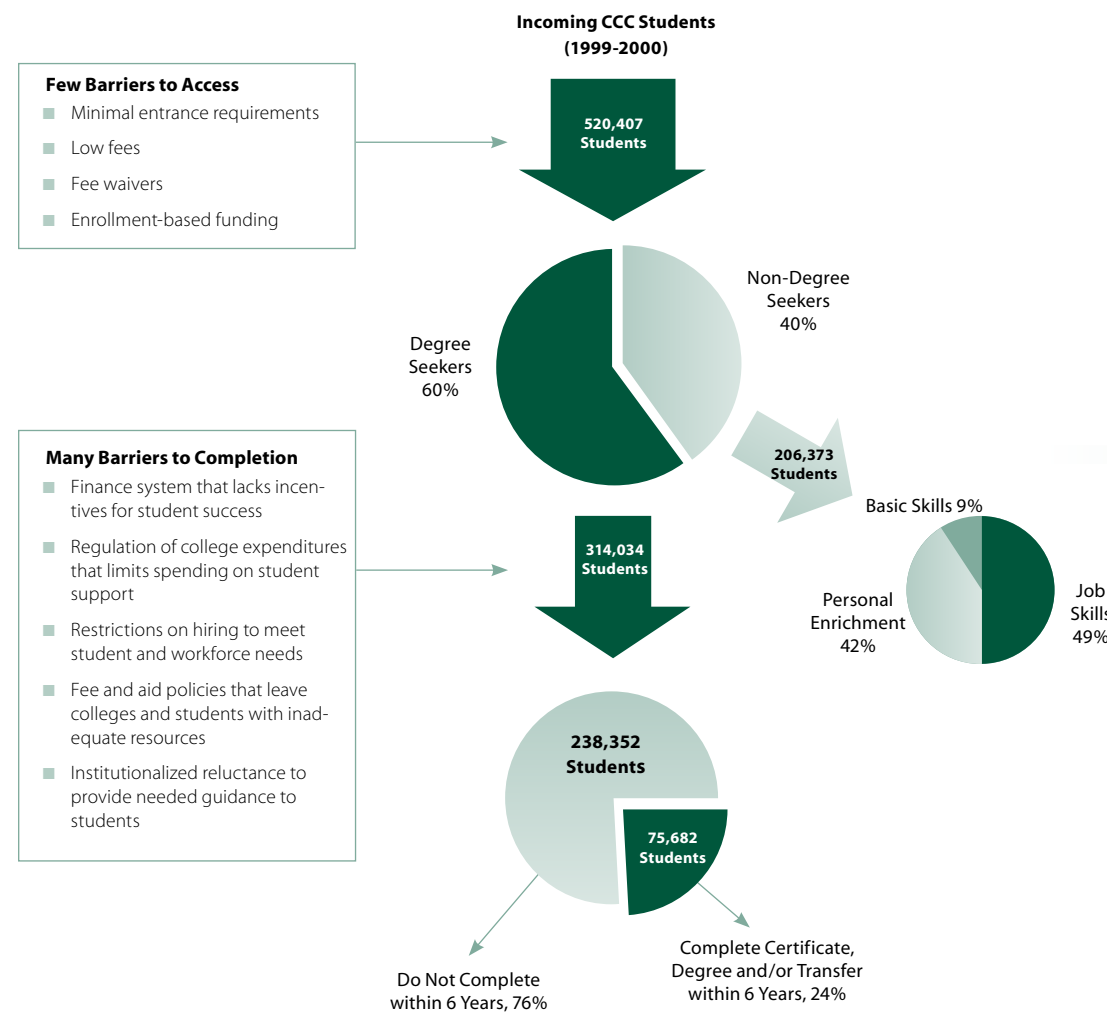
Incoming CCC Students
(1999-2000)

Few Barriers to Access
Minimal entrance requirements
Low fees
Fee waivers
Enrollment-based funding

520,407
Students

Non-Degree
Seekers
40%

Degree
Seekers
60%

206,373
Students

Basic Skills 9%

Personal
Enrichment
42%

Job
Skills
49%

Many Barriers to Completion
Finance system that lacks incentives for student success
Regulation of college expenditures that limits spending on student support
Restrictions on hiring to meet student and workforce needs
Fee and aid policies that leave colleges and students with inadequate resources
Institutionalized reluctance to provide needed guidance to students

314,034
Students

238,352
Students

75,682
Students

Do Not Complete
within 6 Years, 76%

Complete Certificate,
Degree and/or Transfer
within 6 Years, 24%